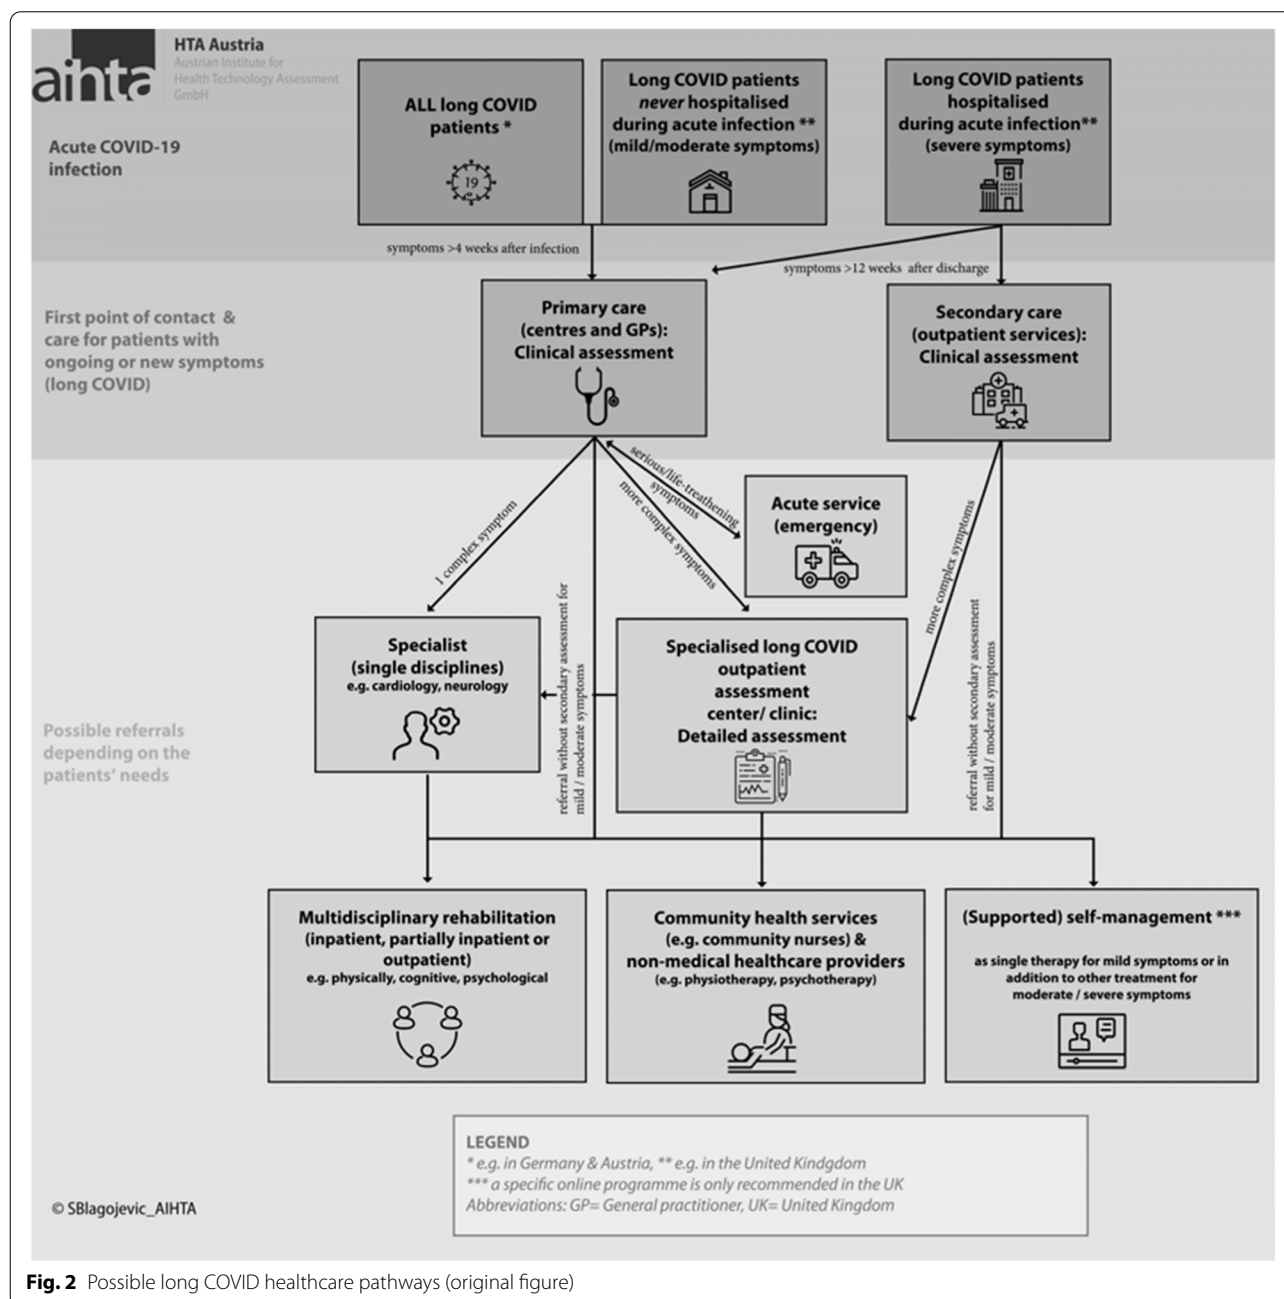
aihta HTA Austria Austrian Institute for Health Technology Assessment GmbH

Acute COVID-19 infection

ALL long COVID patients *

19

Long COVID patients *never* hospitalised during acute infection ** (mild/moderate symptoms)

Long COVID patients hospitalised during acute infection** (severe symptoms)

symptoms >4 weeks after infection

symptoms >12 weeks after discharge

First point of contact & care for patients with ongoing or new symptoms (long COVID)

Primary care (centres and GPs): Clinical assessment

Secondary care (outpatient services): Clinical assessment

serious/life-treathening symptoms

more complex symptoms

1 complex symptom

Acute service (emergency)

more complex symptoms

referral without secondary assessment for mild / moderate symptoms

referral without secondary assessment for mild / moderate symptoms

Possible referrals depending on the patients' needs

Specialist (single disciplines) e.g. cardiology, neurology

Specialised long COVID outpatient assessment center/ clinic: Detailed assessment

Multidisciplinary rehabilitation (inpatient, partially inpatient or outpatient) e.g. physically, cognitive, psychological

Community health services (e.g. community nurses) & non-medical healthcare providers (e.g. physiotherapy, psychotherapy)

(Supported) self-management ***

as single therapy for mild symptoms or in addition to other treatment for moderate / severe symptoms

LEGEND
* e.g. in Germany & Austria, ** e.g. in the United Kindgdom
*** a specific online programme is only recommended in the UK
Abbreviations: GP= General practitioner, UK= United Kingdom

© SBlagojevic_AIHTA

**Fig. 2** Possible long COVID healthcare pathways (original figure)